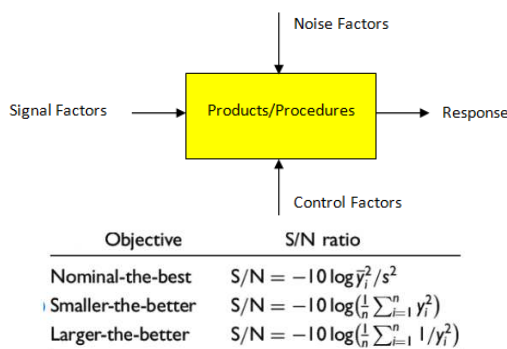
Noise Factors

Signal Factors

Products/Procedures

Response

Control Factors

| Objective | S/N ratio |
|---|---|
| Nominal-the-best | $S/N = -10\log \bar{y}_i^2/s^2$ |
| Smaller-the-better | $S/N = -10\log(\frac{1}{n}\sum_{i=1}^{n} y_i^2)$ |
| Larger-the-better | $S/N = -10\log(\frac{1}{n}\sum_{i=1}^{n} 1/y_i^2)$ |